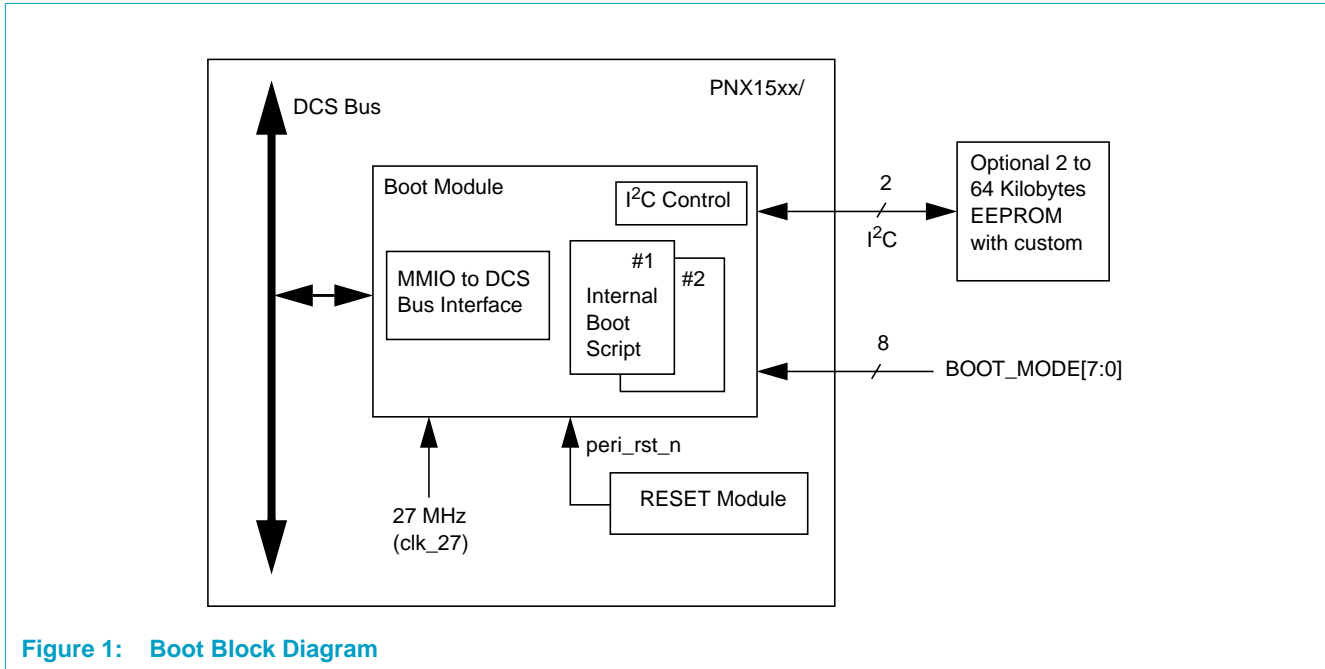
PNX15xx/

DCS Bus

Boot Module

$I^2C$ Control

MMIO to DCS Bus Interface

#1

#2

Internal Boot Script

2

$I^2C$

Optional 2 to 64 Kilobytes EEPROM with custom

8

BOOT_MODE[7:0]

peri_rst_n

RESET Module

27 MHz (clk_27)

Figure 1: Boot Block Diagram